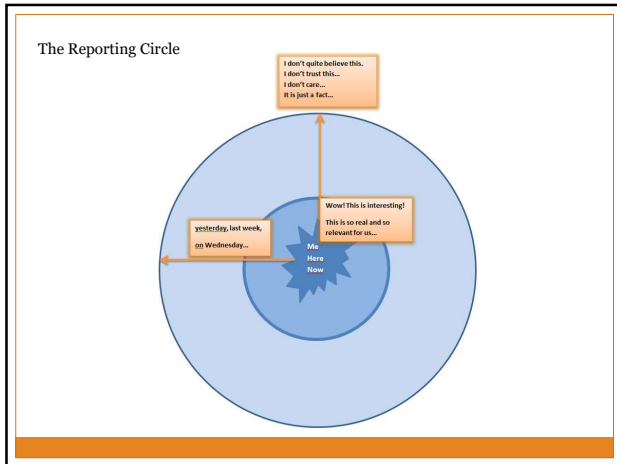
The Reporting Circle

I don't quite believe this.
I don't trust this...
I don't care...
It is just a fact...

Wow! This is interesting!

This is so real and so relevant for us...

yesterday, last week,

on Wednesday...

Me
Here
Now